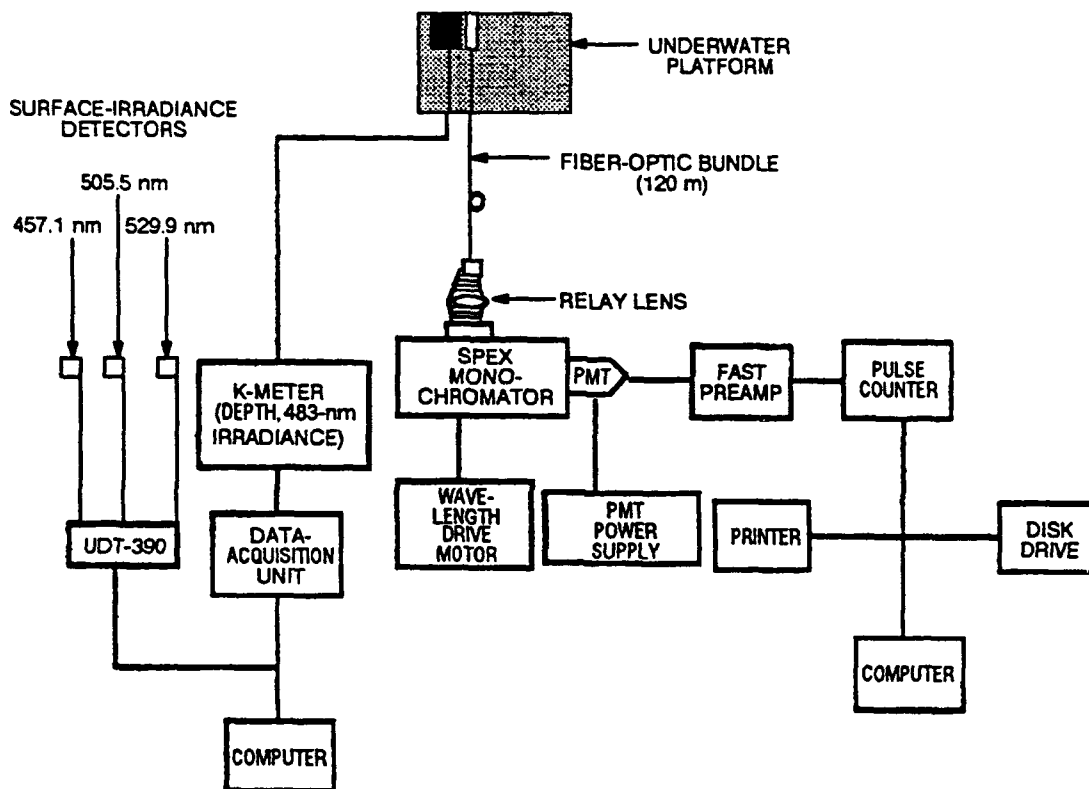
UNDERWATER PLATFORM

SURFACE-IRRADIANCE DETECTORS

FIBER-OPTIC BUNDLE (120 m)

505.5 nm

457.1 nm

529.9 nm

RELAY LENS

K-METER (DEPTH, 483-nm IRRADIANCE)

SPEX MONO-CHROMATOR

PMT

FAST PREAMP

PULSE COUNTER

UDT-390

DATA-ACQUISITION UNIT

WAVE-LENGTH DRIVE MOTOR

PMT POWER SUPPLY

PRINTER

DISK DRIVE

COMPUTER

COMPUTER